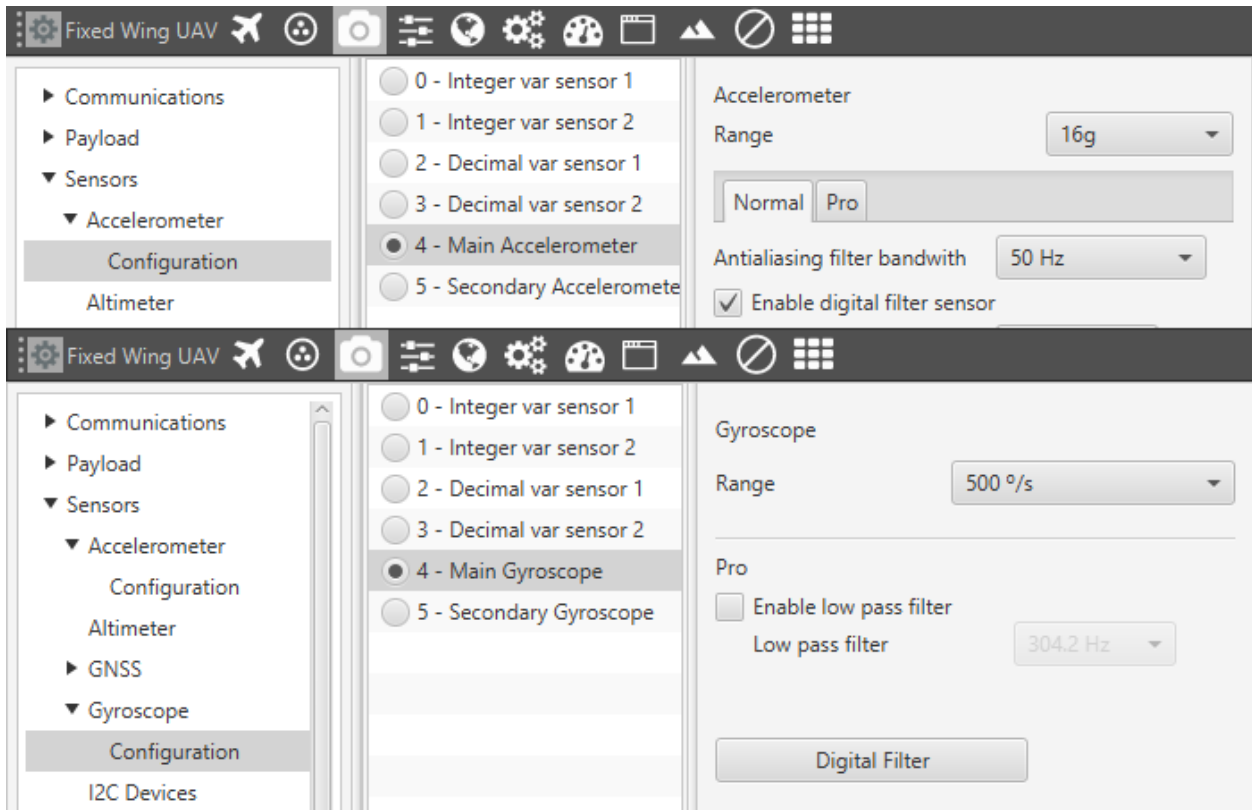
Fixed Wing UAV

▶ Communications
▶ Payload
▼ Sensors
▼ Accelerometer
Configuration
Altimeter

0 - Integer var sensor 1
1 - Integer var sensor 2
2 - Decimal var sensor 1
3 - Decimal var sensor 2
4 - Main Accelerometer
5 - Secondary Acceleromete

Accelerometer
Range 16g
Normal Pro
Antialiasing filter bandwith 50 Hz
Enable digital filter sensor

Fixed Wing UAV

▶ Communications
▶ Payload
▼ Sensors
▼ Accelerometer
Configuration
Altimeter
▶ GNSS
▼ Gyroscope
Configuration
I2C Devices

0 - Integer var sensor 1
1 - Integer var sensor 2
2 - Decimal var sensor 1
3 - Decimal var sensor 2
4 - Main Gyroscope
5 - Secondary Gyroscope

Gyroscope
Range 500 º/s
Pro
Enable low pass filter
Low pass filter 304.2 Hz
Digital Filter